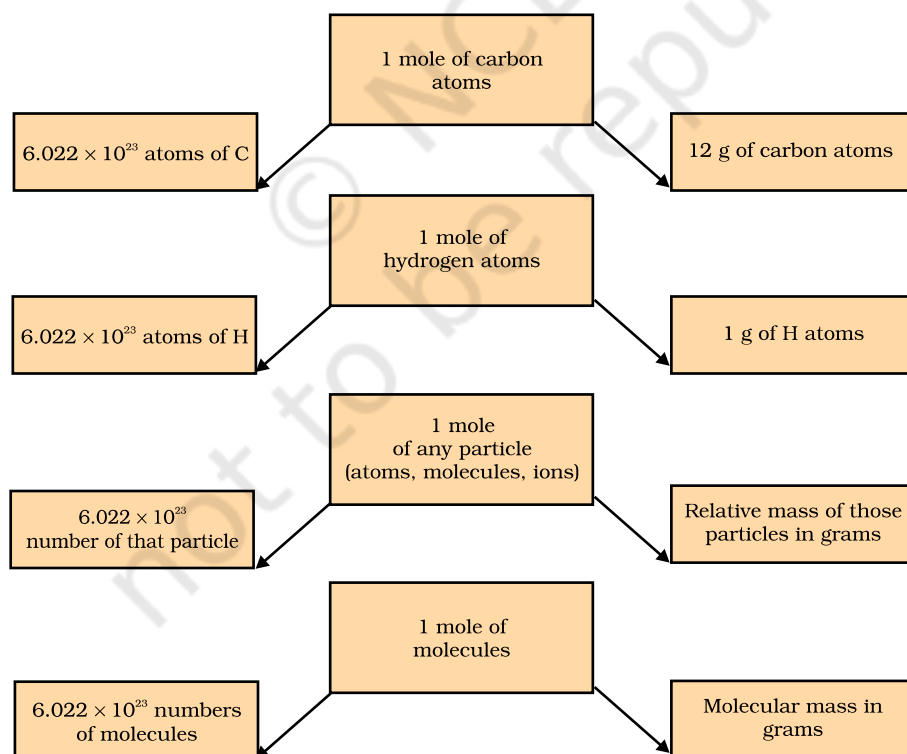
1 mole of carbon atoms

$6.022 \times 10^{23}$ atoms of C

12 g of carbon atoms

1 mole of hydrogen atoms

$6.022 \times 10^{23}$ atoms of H

1 g of H atoms

1 mole of any particle (atoms, molecules, ions)

$6.022 \times 10^{23}$ number of that particle

Relative mass of those particles in grams

1 mole of molecules

$6.022 \times 10^{23}$ numbers of molecules

Molecular mass in grams

© NCERT not to be republished